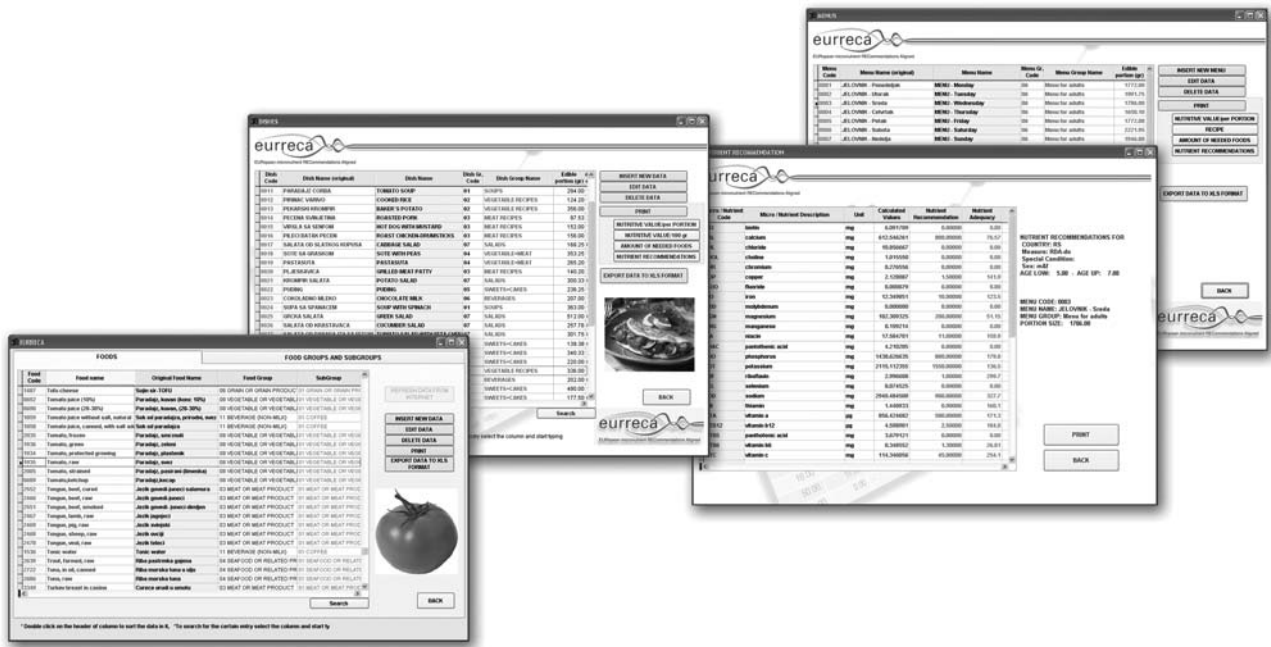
MENUS

eurreca

EURopean micronutrient RECommendations Aligned

| Menu Code | Menu Name (original) | Menu Name | Menu Gr. Code | Menu Group Name | Edible portion (gr) |
|---|---|---|---|---|---|
| 0001 | JELOVNIK - Ponedeljak | MENU - Monday | 06 | Menu for adults | 1173.00 |
| 0002 | JELOVNIK - Utorak | MENU - Tuesday | 06 | Menu for adults | 1991.75 |
| 0003 | JELOVNIK - Sreda | MENU - Wednesday | 06 | Menu for adults | 1786.00 |
| 0004 | JELOVNIK - Cetvrtak | MENU - Thursday | 06 | Menu for adults | 1659.10 |
| 0005 | JELOVNIK - Petak | MENU - Friday | 06 | Menu for adults | 1773.00 |
| 0006 | JELOVNIK - Subota | MENU - Saturday | 06 | Menu for adults | 2221.05 |
| 0007 | JELOVNIK - Nedelja | MENU - Sunday | 06 | Menu for adults | 1946.00 |

INSERT NEW MENU
EDIT DATA
DELETE DATA
PRINT
NUTRITIVE VALUE per PORTION
RECIPE
AMOUNT OF NEEDED FOODS
NUTRIENT RECOMMENDATIONS
EXPORT DATA TO XLS FORMAT
BACK

eurreca

DISHES

eurreca

EURopean micronutrient RECommendations Aligned

| Dish Code | Dish Name (original) | Dish Name | Dish Gr. Code | Dish Group Name | Edible portion (gr) |
|---|---|---|---|---|---|
| 0011 | PARADAJZ CORBA | TOMATO SOUP | 01 | SOUPS | 284.00 |
| 0012 | PIRINAC VARIVO | COOKED RICE | 02 | VEGETABLE RECIPES | 124.20 |
| 0013 | PEKARSKI KROMPIR | BAKER'S POTATO | 02 | VEGETABLE RECIPES | 250.00 |
| 0014 | PECENA SVINJETINA | ROASTED PORK | 03 | MEAT RECIPES | 97.53 |
| 0015 | VIRSLE SA SENFOM | HOT DOG WITH MUSTARD | 03 | MEAT RECIPES | 152.00 |
| 0016 | PILECI BATAK PECEN | ROAST CHICKEN-DRUMSTICKS | 03 | MEAT RECIPES | 156.00 |
| 0017 | SALATA OD SLATKOG KUPUSA | CABBAGE SALAD | 07 | SALADS | 160.25 |
| 0018 | SOTE SA GRASKOM | SOTE WITH PEAS | 04 | VEGETABLE+MEAT | 353.25 |
| 0019 | PASTASUTA | PASTASUTA | 04 | VEGETABLE+MEAT | 265.20 |
| 0020 | PLJESKAVICA | GRILLED MEAT PATTY | 03 | MEAT RECIPES | 140.20 |
| 0021 | KROMPIR SALATA | POTATO SALAD | 07 | SALADS | 200.33 |
| 0022 | PUDING | PUDING | 05 | SWEETS+CAKES | 236.25 |
| 0023 | COKOLADNO MLEKO | CHOCOLATE MILK | 06 | BEVERAGES | 257.00 |
| 0024 | SUPA SA SPANACEM | SOUP WITH SPINACH | 01 | SOUPS | 363.00 |
| 0025 | GRCKA SALATA | GREEK SALAD | 07 | SALADS | 512.00 |
| 0026 | SALATA OD KRASTAVACA | CUCUMBER SALAD | 07 | SALADS | 257.70 |

| SWEETS+CAKES | 138.38 |
| SWEETS+CAKES | 340.33 |
| SWEETS+CAKES | 220.00 |
| VEGETABLE RECIPES | 336.00 |
| BEVERAGES | 202.00 |
| SWEETS+CAKES | 490.00 |
| SWEETS+CAKES | 177.50 |

INSERT NEW DATA
EDIT DATA
DELETE DATA
PRINT
NUTRITIVE VALUE per PORTION
NUTRITIVE VALUE 100 gr
AMOUNT OF NEEDED FOODS
NUTRIENT RECOMMENDATIONS
EXPORT DATA TO XLS FORMAT
BACK
Search
ry select the column and start typing

eurreca
EURopean micronutrient RECommendations Aligned

NUTRIENT RECOMMENDATION

eurreca

| Micro / Nutrient Code | Micro / Nutrient Description | Unit | Calculated Values | Nutrient Recommendation | Nutrient Adequacy |
|---|---|---|---|---|---|
| | biotin | mg | 6.091709 | 0.000000 | 0.00 |
| | calcium | mg | 612.544261 | 800.000000 | 76.57 |
| | chloride | mg | 10.050667 | 0.000000 | 0.00 |
| | choline | mg | 1.015550 | 0.000000 | 0.00 |
| | chromium | mg | 8.270550 | 0.000000 | 0.00 |
| | copper | mg | 2.128887 | 1.500000 | 141.9 |
| | fluoride | mg | 0.000879 | 0.000000 | 0.00 |
| | iron | mg | 12.349851 | 10.000000 | 123.5 |
| | molybdenum | mg | 0.000000 | 0.000000 | 0.00 |
| | magnesium | mg | 102.389325 | 200.000000 | 51.19 |
| | manganese | mg | 0.109214 | 0.000000 | 0.00 |
| | niacin | mg | 17.584701 | 11.000000 | 159.9 |
| | panthotenic acid | mg | 4.210295 | 0.000000 | 0.00 |
| | phosphorus | mg | 1436.626635 | 800.000000 | 179.6 |
| | potassium | mg | 2115.112355 | 1550.000000 | 136.5 |
| | riboflavin | mg | 2.996608 | 1.000000 | 299.7 |
| | selenium | mg | 0.074525 | 0.000000 | 0.00 |
| | sodium | mg | 2940.484588 | 900.000000 | 327.7 |
| | thiamin | mg | 1.448833 | 0.900000 | 160.1 |
| | vitamin a | µg | 856.424682 | 500.000000 | 171.3 |
| | vitamin b12 | µg | 4.588801 | 2.500000 | 183.6 |
| | panthotenic acid | mg | 3.679121 | 0.000000 | 0.00 |
| | vitamin b6 | mg | 0.348552 | 1.300000 | 26.81 |
| | vitamin c | mg | 114.348856 | 45.000000 | 254.1 |

NUTRIENT RECOMMENDATIONS FOR
COUNTRY: RS
Measure: RDA.ds
Special Condition:
Sex: m&f
AGE LOW: 5.00 AGE UP: 7.00

MENU CODE: 0003
MENU NAME: JELOVNIK - Sreda
MENU GROUP: Menu for adults
PORTION SIZE: 1786.00

PRINT
BACK

EURRECA

FOODS | FOOD GROUPS AND SUBGROUPS

| Food Code | Food name | Original Food Name | Food Group | SubGroup |
|---|---|---|---|---|
| 1487 | Tofu cheese | Sojin sir-TOFU | 06 GRAIN OR GRAIN PRODUCT | 01 GRAIN OR GRAIN PROD |
| 0052 | Tomato juice (10%) | Paradajz, kasaa (kons 10%) | 09 VEGETABLE OR VEGETABLE | 01 VEGETABLE OR VEGE |
| 0099 | Tomato juice (28-30%) | Paradajz, kasaa (28-30%) | 09 VEGETABLE OR VEGETABLE | 01 VEGETABLE OR VEGE |
| 1609 | Tomato juice without salt, natural | Sok od paradajza, prirodna, nesl | 11 BEVERAGE (NON-MILK) | 05 COFFEE |
| 1650 | Tomato juice, canned, with salt added | Sok od paradajza | 11 BEVERAGE (NON-MILK) | 05 COFFEE |
| 2030 | Tomato, frozen | Paradajz, smrznuti | 09 VEGETABLE OR VEGETABLE | 01 VEGETABLE OR VEGE |
| 1936 | Tomato, green | Paradajz, zeleni | 09 VEGETABLE OR VEGETABLE | 01 VEGETABLE OR VEGE |
| 1934 | Tomato, protected growing | Paradajz, plastenik | 09 VEGETABLE OR VEGETABLE | 01 VEGETABLE OR VEGE |
| 1935 | Tomato, raw | Paradajz, svez | 09 VEGETABLE OR VEGETABLE | 01 VEGETABLE OR VEGE |
| 1985 | Tomato, strained | Paradajz, pasiran (limenka) | 09 VEGETABLE OR VEGETABLE | 01 VEGETABLE OR VEGE |
| 0689 | Tomato,ketchup | Paradajz,kecap | 09 VEGETABLE OR VEGETABLE | 01 VEGETABLE OR VEGE |
| 2002 | Tongue, beef, cured | Jezik goveđi (soleni) salamura | 03 MEAT OR MEAT PRODUCT | 01 MEAT OR MEAT PROD |
| 2466 | Tongue, beef, raw | Jezik goveđi (sveži) | 03 MEAT OR MEAT PRODUCT | 01 MEAT OR MEAT PROD |
| 2003 | Tongue, beef, smoked | Jezik goveđi (soleni) dimljen | 03 MEAT OR MEAT PRODUCT | 01 MEAT OR MEAT PROD |
| 2467 | Tongue, lamb, raw | Jezik jagnjeci | 03 MEAT OR MEAT PRODUCT | 01 MEAT OR MEAT PROD |
| 2469 | Tongue, pig, raw | Jezik svinjski | 03 MEAT OR MEAT PRODUCT | 01 MEAT OR MEAT PROD |
| 2468 | Tongue, sheep, raw | Jezik ovciji | 03 MEAT OR MEAT PRODUCT | 01 MEAT OR MEAT PROD |
| 2470 | Tongue, veal, raw | Jezik teleci | 03 MEAT OR MEAT PRODUCT | 01 MEAT OR MEAT PROD |
| 1636 | Tonic water | Tonic water | 11 BEVERAGE (NON-MILK) | 05 COFFEE |
| 2638 | Trout, rainbow, raw | Riba pastrmka-gajena | 04 SEAFOOD OR RELATED PR | 01 SEAFOOD OR RELATE |
| 2722 | Tuna, in oil, canned | Riba morska tuna u ulju | 04 SEAFOOD OR RELATED PR | 01 SEAFOOD OR RELATE |
| 2080 | Tuna, raw | Riba morska tuna | 04 SEAFOOD OR RELATED PR | 01 SEAFOOD OR RELATE |
| 2249 | Turkey breast in casing | Curece grudi u omotu | 03 MEAT OR MEAT PRODUCT | 01 MEAT OR MEAT PROD |

REFRESH DATA FROM INTERNET
INSERT NEW DATA
EDIT DATA
DELETE DATA
PRINT
EXPORT DATA TO XLS FORMAT
Search
BACK

* Double click on the header of column to sort the data in it. *To search for the certain entry select the column and start ty